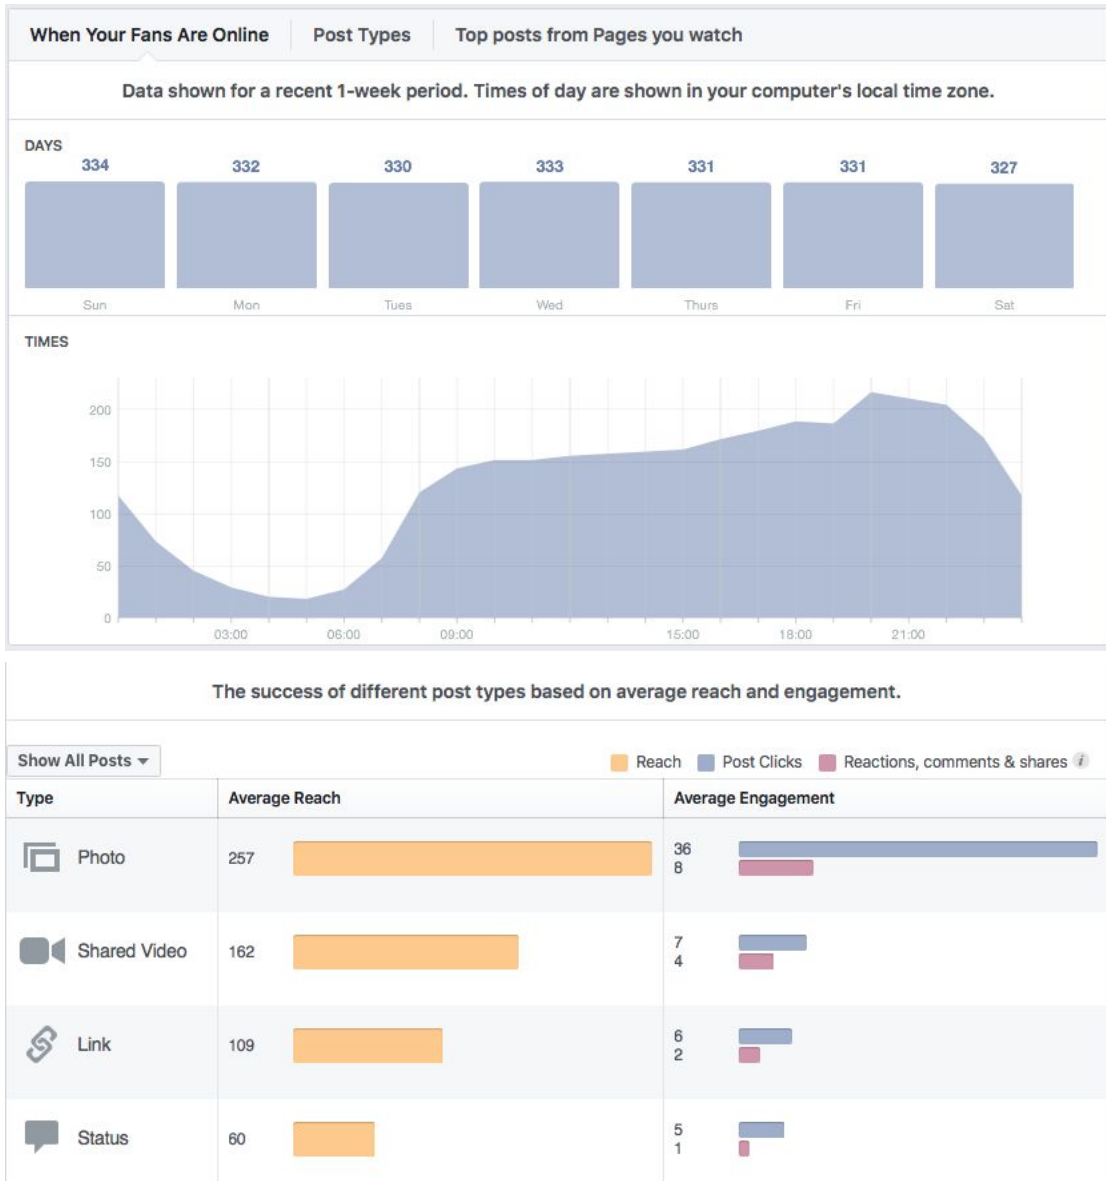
When Your Fans Are Online | Post Types | Top posts from Pages you watch

Data shown for a recent 1-week period. Times of day are shown in your computer's local time zone.

DAYS

334 Sun
332 Mon
330 Tues
333 Wed
331 Thurs
331 Fri
327 Sat

TIMES

200
150
100
50
0
03:00
06:00
09:00
15:00
18:00
21:00

The success of different post types based on average reach and engagement.

Show All Posts ▾

Reach   Post Clicks   Reactions, comments & shares

| Type | Average Reach | Average Engagement |
|---|---|---|
| Photo | 257 | 36 8 |
| Shared Video | 162 | 7 4 |
| Link | 109 | 6 2 |
| Status | 60 | 5 1 |